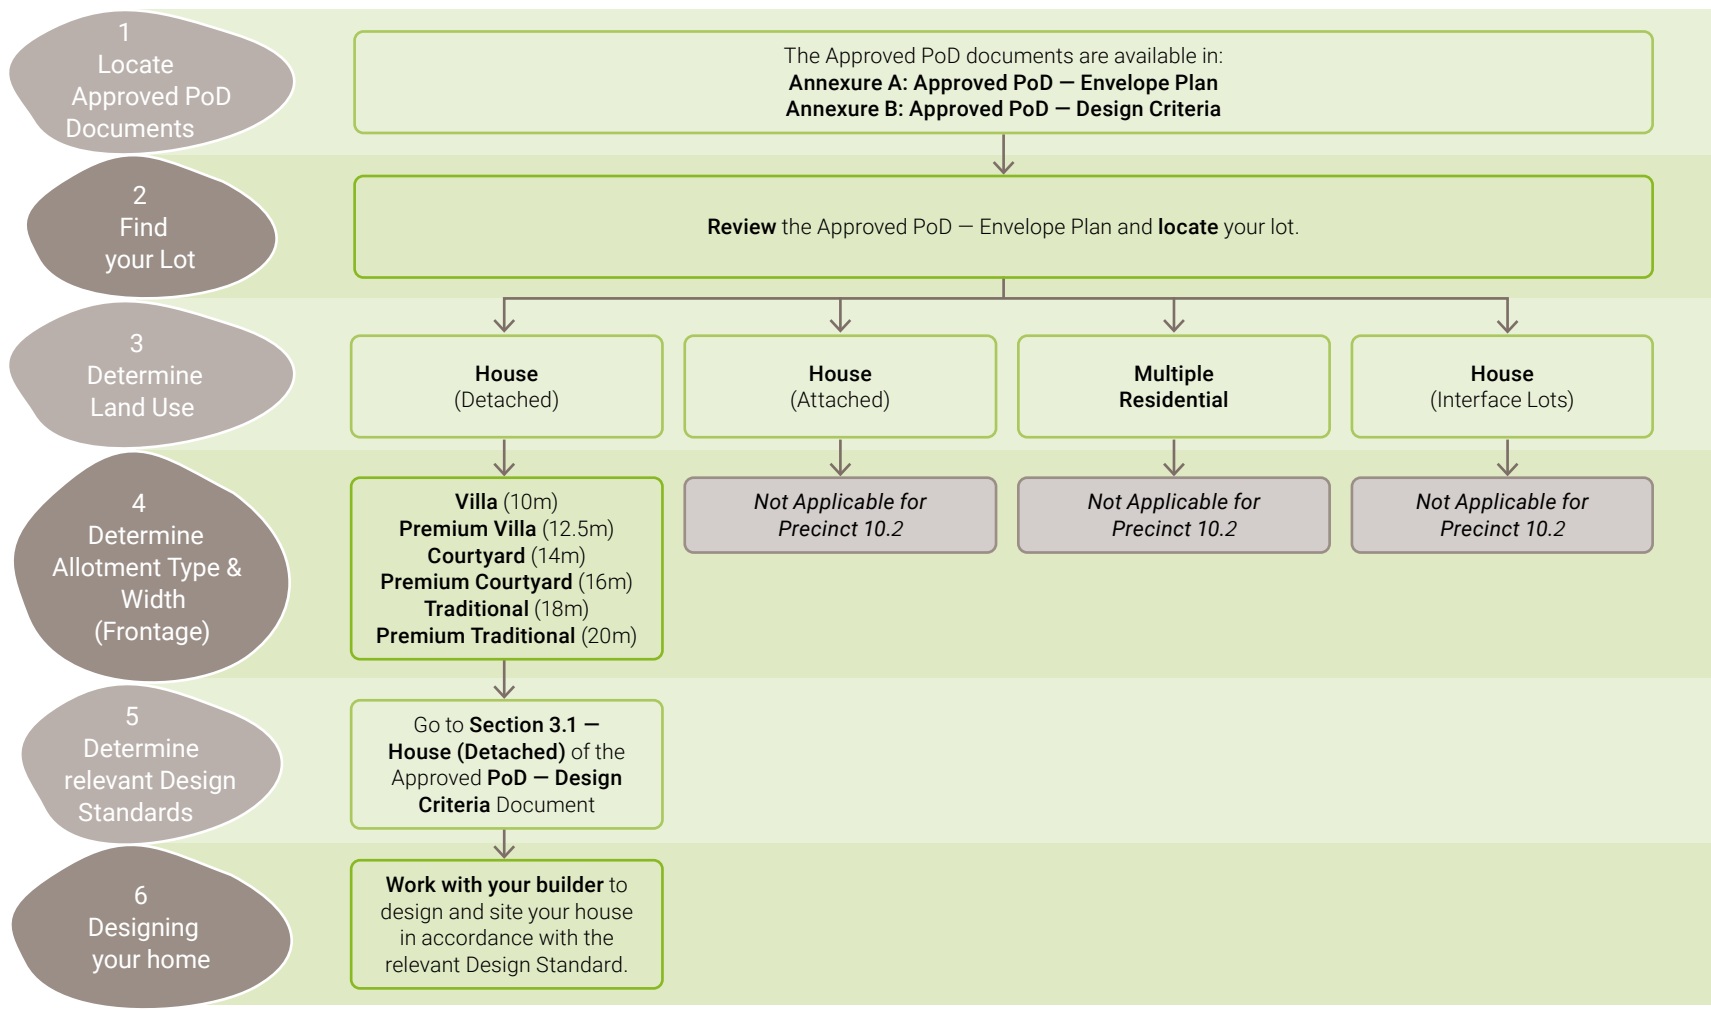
1
Locate Approved PoD Documents

The Approved PoD documents are available in:
**Annexure A: Approved PoD — Envelope Plan**
**Annexure B: Approved PoD — Design Criteria**

2
Find your Lot

**Review** the Approved PoD — Envelope Plan and **locate** your lot.

3
Determine Land Use

**House** (Detached)

**House** (Attached)

**Multiple Residential**

**House** (Interface Lots)

4
Determine Allotment Type & Width (Frontage)

**Villa** (10m)
**Premium Villa** (12.5m)
**Courtyard** (14m)
**Premium Courtyard** (16m)
**Traditional** (18m)
**Premium Traditional** (20m)

*Not Applicable for Precinct 10.2*

*Not Applicable for Precinct 10.2*

*Not Applicable for Precinct 10.2*

5
Determine relevant Design Standards

Go to **Section 3.1 — House (Detached)** of the Approved **PoD — Design Criteria** Document

6
Designing your home

**Work with your builder** to design and site your house in accordance with the relevant Design Standard.